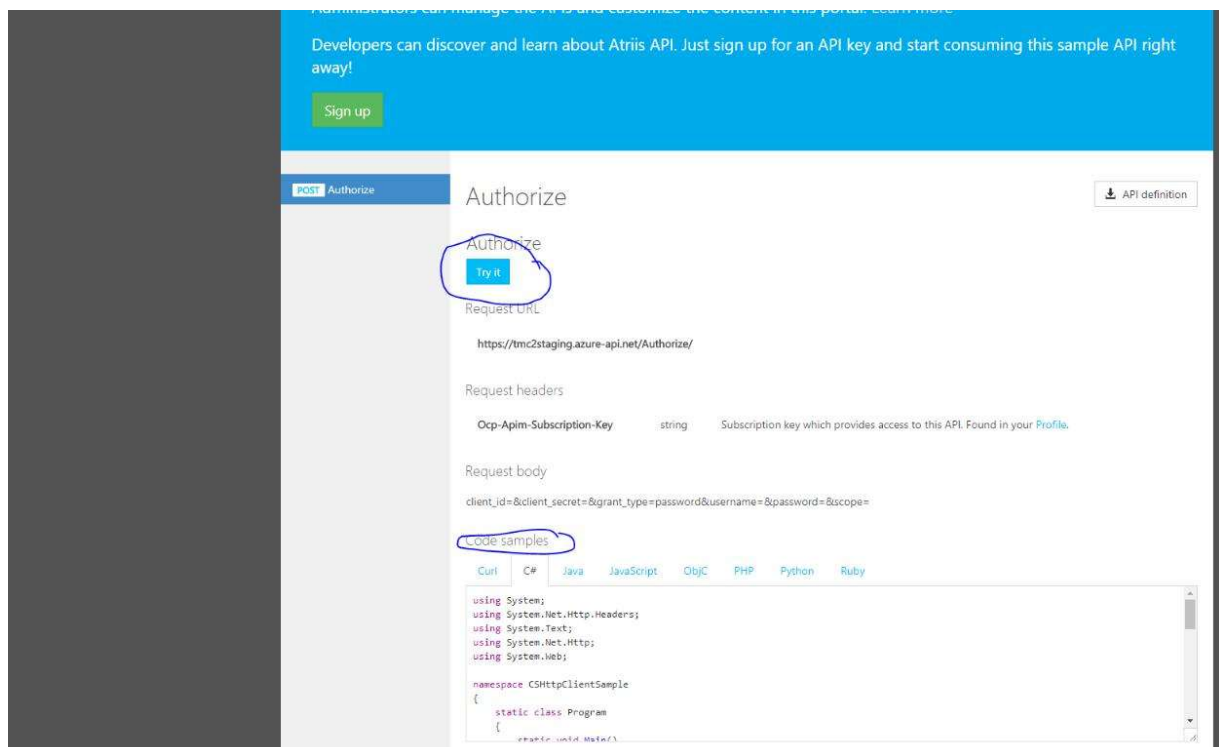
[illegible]

Developers can discover and learn about Atriis API. Just sign up for an API key and start consuming this sample API right away!

Sign up

POST Authorize

Authorize

API definition

Authorize

Try it

Request URL

https://tmc2staging.azure-api.net/Authorize/

Request headers

| Ocp-Apim-Subscription-Key | string | Subscription key which provides access to this API. Found in your Profile. |
|---|---|---|

Request body

client_id=&client_secret=&grant_type=password&username=&password=&scope=

Code samples

Curl C# Java JavaScript ObjC PHP Python Ruby

using System;
using System.Net.Http.Headers;
using System.Text;
using System.Net.Http;
using System.Web;

namespace CSHttpClientSample
{
    static class Program
    {
        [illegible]